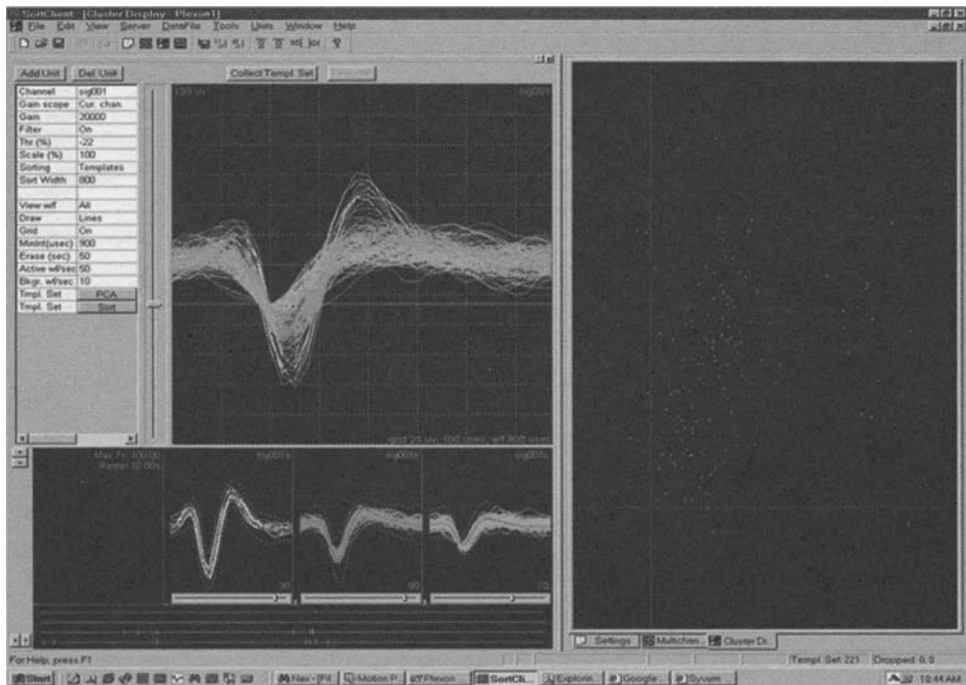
SortClient - [Cluster Display - Plexon#1]
File Edit View Server DataFile Tools Units Window Help

Add Unit Del. Unit
Collect Templ. Set

| Channel | sig001 |
|---|---|
| Gain scope | Cur. chan. |
| Gain | 20000 |
| Filter | On |
| Thr (%) | -22 |
| Scale (%) | 100 |
| Sorting | Templates |
| Sort Width | 800 |
| View wf | All |
| Draw | Lines |
| Grid | On |
| MinInt(usec) | 900 |
| Erase (sec) | 50 |
| Active wf/sec | 50 |
| Bkgr. wf/sec | 10 |
| Templ. Set | PCA |
| Templ. Set | Sort |

150 uv
sig001
grid 25 uv, 100 usec, wf 800 usec

Max Fr: 100.00
Rate: 10.00s
sig001a
sig001b
sig001c
90
90
-25

Settings Multichan Cluster Di

For Help, press F1
Templ. Set 221 Dropped 0.0

Start Nex - [Fil Motion P Plexon SortCli Explorin Google System 10:44 AM